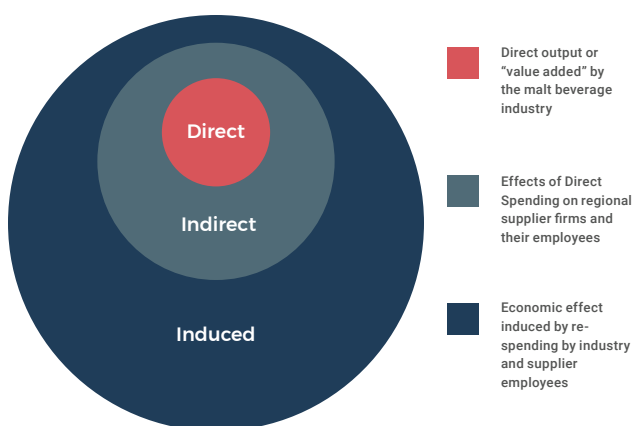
Direct

Indirect

Induced

Direct output or "value added" by the malt beverage industry

Effects of Direct Spending on regional supplier firms and their employees

Economic effect induced by re-spending by industry and supplier employees